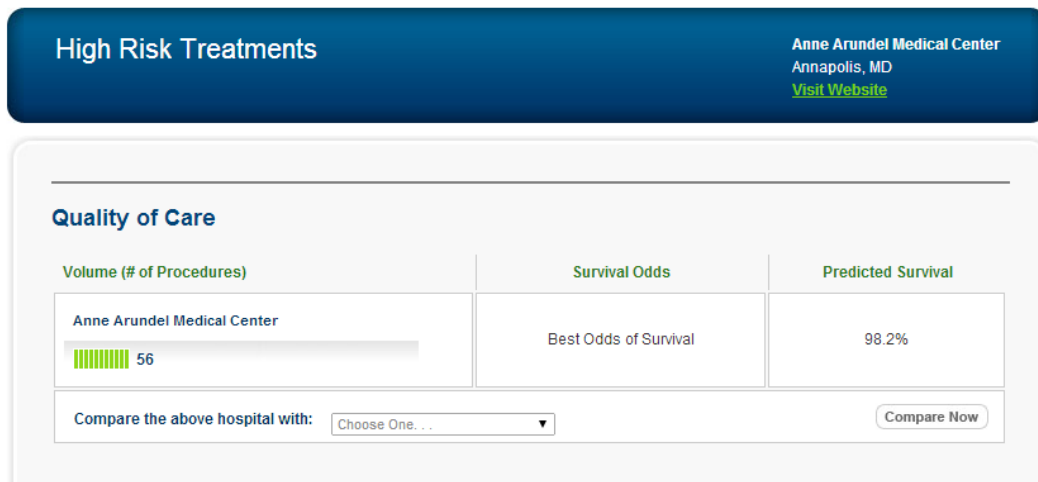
High Risk Treatments

Anne Arundel Medical Center
Annapolis, MD
Visit Website

Quality of Care

| Volume (# of Procedures) | Survival Odds | Predicted Survival |
|---|---|---|
| Anne Arundel Medical Center 56 | Best Odds of Survival | 98.2% |

Compare the above hospital with: Choose One. . .

Compare Now